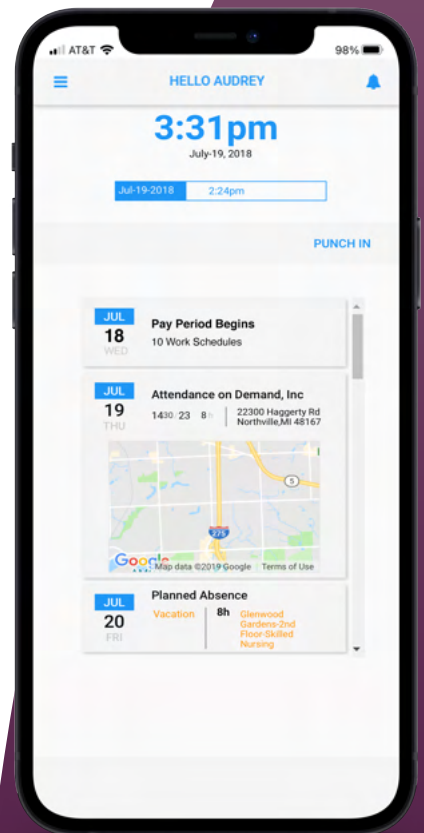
AT&T 98%

HELLO AUDREY

3:31pm
July-19, 2018

Jul-19-2018 2:24pm

PUNCH IN

JUL
18
WED
Pay Period Begins
10 Work Schedules

JUL
19
THU
Attendance on Demand, Inc
1430 23 8
22300 Haggerty Rd
Northville,MI 48167

5
275
Google Map data ©2019 Google Terms of Use

JUL
20
FRI
Planned Absence
Vacation
8h
Glenwood Gardens-2nd Floor-Skilled Nursing